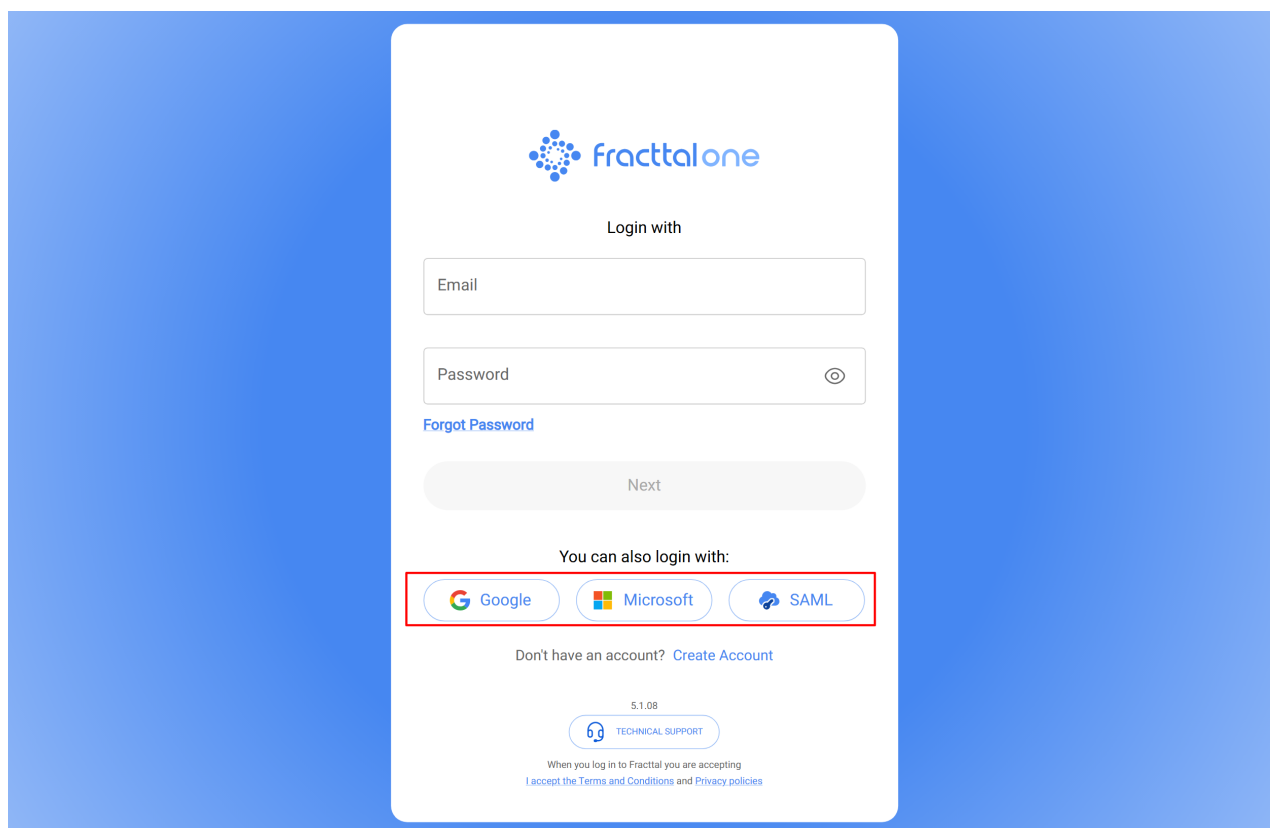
fracttal one

Login with

Email

Password

Forgot Password

Next

You can also login with:

Google Microsoft SAML

Don't have an account? Create Account

5.1.08

TECHNICAL SUPPORT

When you log in to Fracttal you are accepting
I accept the Terms and Conditions and Privacy policies